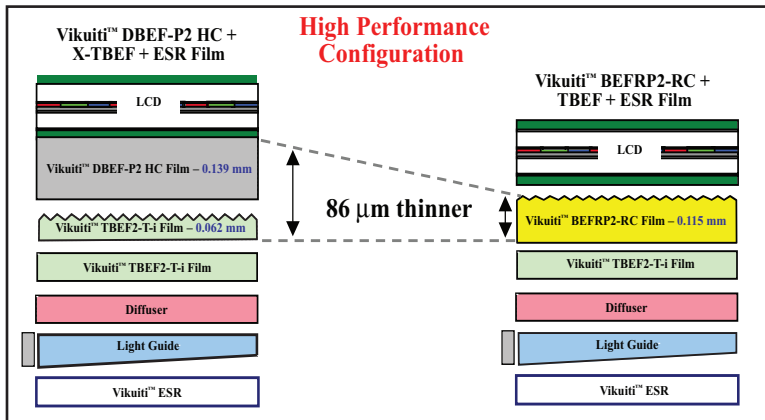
Vikuiti™ DBEF-P2 HC + X-TBEF + ESR Film

High Performance Configuration

Vikuiti™ BEFRP2-RC + TBEF + ESR Film

LCD

Vikuiti™ DBEF-P2 HC Film – 0.139 mm

Vikuiti™ TBEF2-T-i Film – 0.062 mm

Vikuiti™ TBEF2-T-i Film

Diffuser

Light Guide

Vikuiti™ ESR

86 μm thinner

LCD

Vikuiti™ BEFRP2-RC Film – 0.115 mm

Vikuiti™ TBEF2-T-i Film

Diffuser

Light Guide

Vikuiti™ ESR